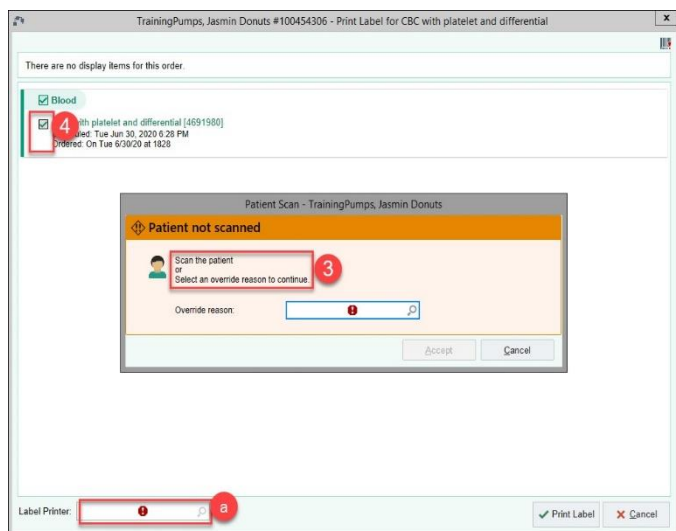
TrainingPumps, Jasmin Donuts #100454306 - Print Label for CBC with platelet and differential

x

There are no display items for this order.

Blood

4

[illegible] with platelet and differential [4691980]
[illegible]uled: Tue Jun 30, 2020 6:28 PM
Ordered: On Tue 6/30/20 at 1828

Patient Scan - TrainingPumps, Jasmin Donuts

Patient not scanned

Scan the patient
or
Select an override reason to continue.

3

Override reason:

Accept

Cancel

Label Printer:

a

Print Label

Cancel